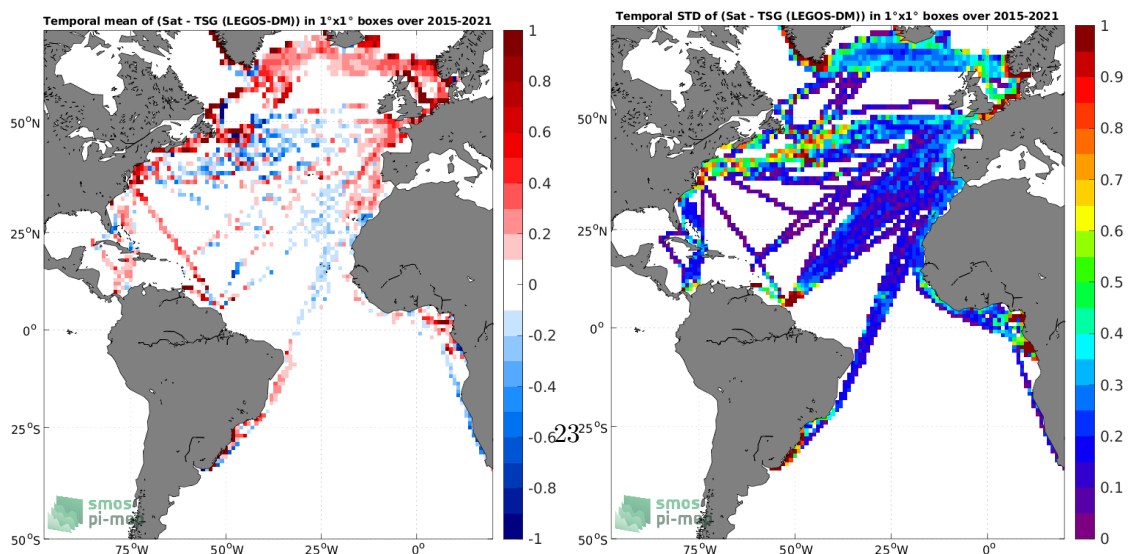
Temporal mean of (Sat - TSG (LEGOS-DM)) in 1°x1° boxes over 2015-2021

1
0.8
0.6
0.4
0.2
0
-0.2
-0.4
-0.6
-0.8
-1

50°N
25°N
0°
25°S
50°S
75°W
50°W
25°W
0°

smos
pi-mep

23

Temporal STD of (Sat - TSG (LEGOS-DM)) in 1°x1° boxes over 2015-2021

1
0.9
0.8
0.7
0.6
0.5
0.4
0.3
0.2
0.1
0

50°N
25°N
0°
25°S
50°S
75°W
50°W
25°W
0°

smos
pi-mep